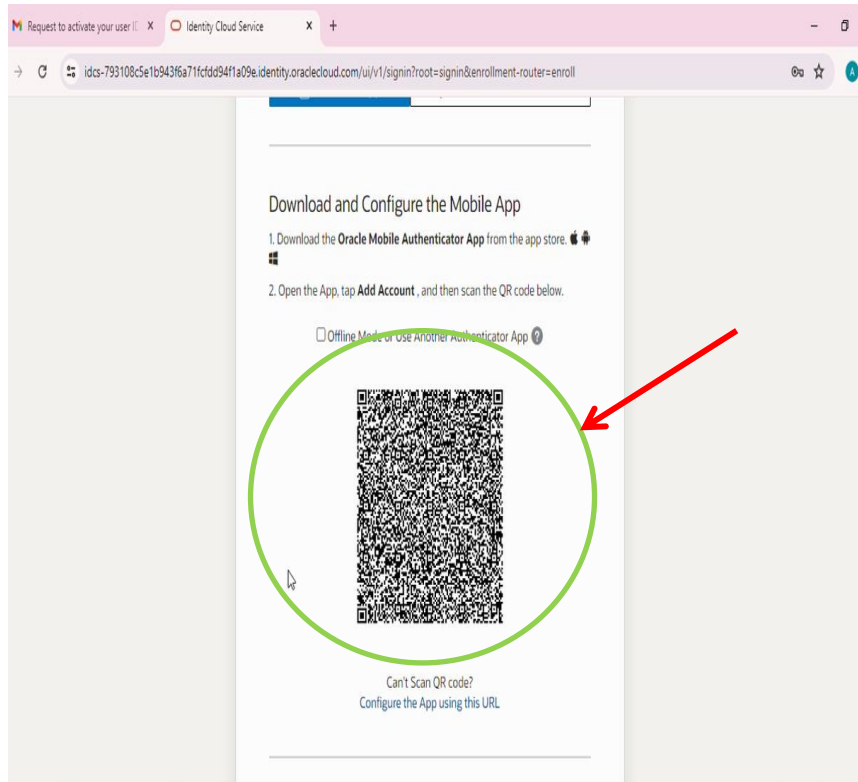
Request to activate your user ID ×
Identity Cloud Service ×
+

idcs-793108c5e1b943f6a71fcfdd94f1a09e.identity.oraclecloud.com/ui/v1/signin?root=signin&enrollment-router=enroll

Download and Configure the Mobile App

1. Download the **Oracle Mobile Authenticator App** from the app store.

2. Open the App, tap **Add Account** , and then scan the QR code below.

Offline Mode or Use Another Authenticator App

Can't Scan QR code?
Configure the App using this URL